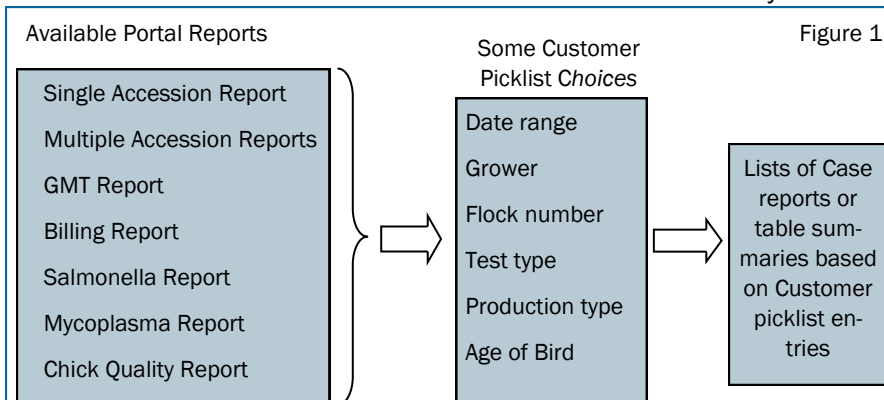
Available Portal Reports

Figure 1

Single Accession Report

Multiple Accession Reports

GMT Report

Billing Report

Salmonella Report

Mycoplasma Report

Chick Quality Report

Some Customer Picklist Choices

Date range

Grower

Flock number

Test type

Production type

Age of Bird

Lists of Case reports or table summaries based on Customer picklist entries